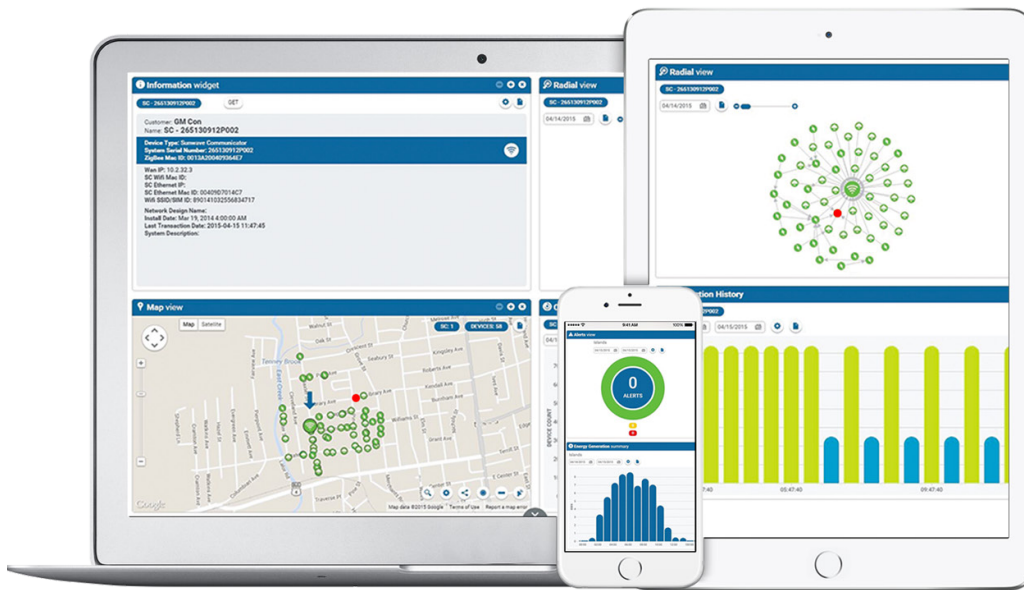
Information widget

SC - 265130912P002

SET

Customer: GM Con
Name: SC - 265130912P002

Device Type: Sunwave Communicator
System Serial Number: 265130912P002
Zigbee Mac ID: 0013A200409364E7

Wan IP: 10.2.32.3
SC Wifi Mac ID:
SC Ethernet IP:
SC Ethernet Mac ID: 00409D7014C7
Wifi SSID/SIM ID: 890141032556834717

Network Design Name:
Install Date: Mar 19, 2014 4:00:00 AM
Last Transaction Date: 2015-04-15 11:47:45
System Description:

Radial view

SC - 265130912P002

04/14/2015

Map view

Map Satellite

SC: 1 DEVICES: 58

Google

Map data ©2015 Google Terms of Use Report a map error

Radial view

SC - 265130912P002

04/14/2015

tion History

04/15/2015

DEVICE COUNT

:47:40

05:47:40

09:47:40

9:41 AM

100%

Alerts view

0
ALERTS

Energy Generation summary